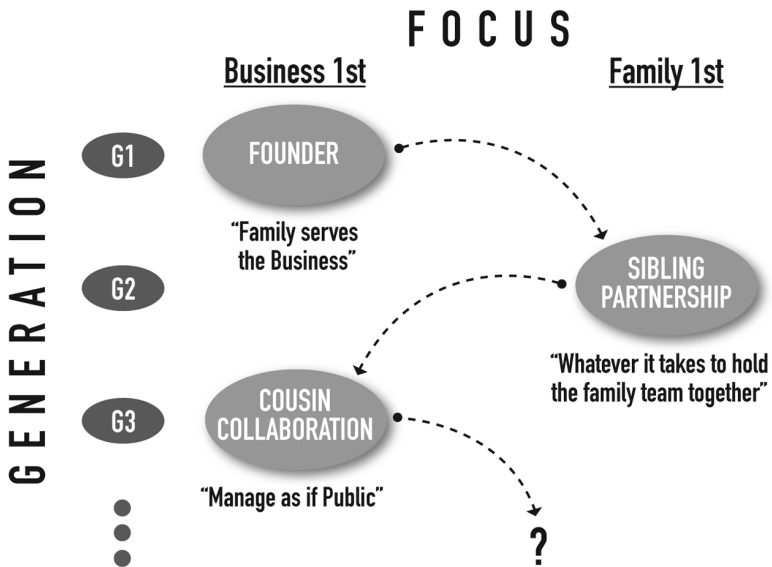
FOCUS

Business 1st

Family 1st

GENERATION

G1

FOUNDER

"Family serves the Business"

G2

SIBLING PARTNERSHIP

"Whatever it takes to hold the family team together"

G3

COUSIN COLLABORATION

"Manage as if Public"

?